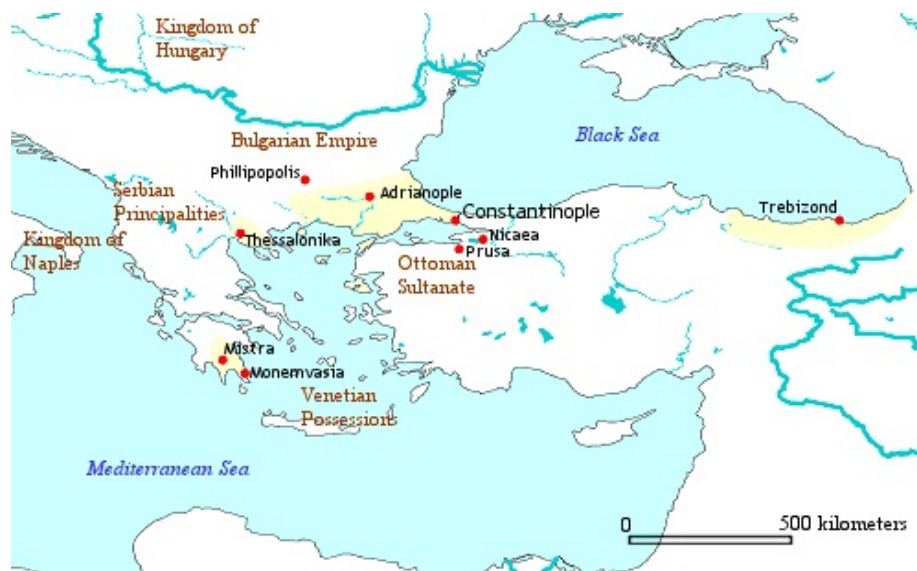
Kingdom of Hungary

Bulgarian Empire

Black Sea

Phillipopolis

Serbian Principalities

Adrianople

Constantinople

Trebizond

Kingdom of Naples

Thessalonika

Nicaea

Prusa

Ottoman Sultanate

Mistra

Monemvasia

Venetian Possessions

Mediterranean Sea

0

500 kilometers